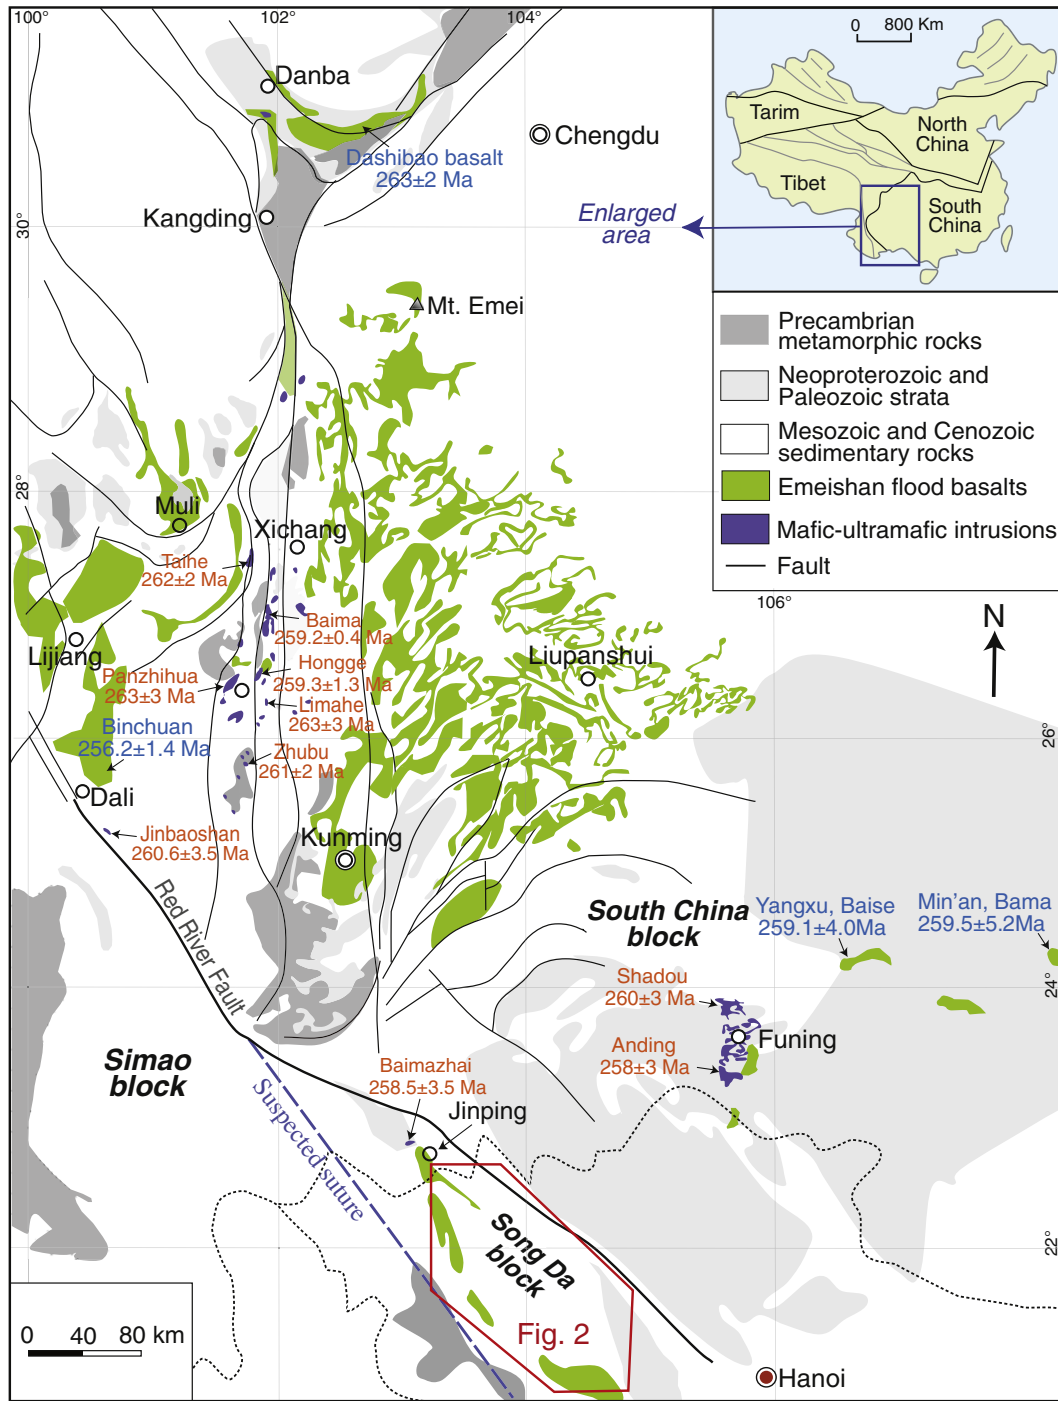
100° 102° 104°

0 800 Km

Tarim

North China

Tibet

South China

Danba

Chengdu

Dashibao basalt 263±2 Ma

Kangding

30°

Enlarged area

Mt. Emei

Precambrian metamorphic rocks

Neoproterozoic and Paleozoic strata

Mesozoic and Cenozoic sedimentary rocks

Emeishan flood basalts

Mafic-ultramafic intrusions

Fault

28°

Muli

Xichang

Taihe 262±2 Ma

106°

N

Baima 259.2±0.4 Ma

Lijiang

Hongge 259.3±1.3 Ma

Liupanshui

Panzhihua 263±3 Ma

Limahe 263±3 Ma

Binchuan 256.2±1.4 Ma

26°

Zhubu 261±2 Ma

Dali

Jinbaoshan 260.6±3.5 Ma

Kunming

Red River Fault

South China block

Yangxu, Baise 259.1±4.0Ma

Min’an, Bama 259.5±5.2Ma

Shadou 260±3 Ma

24°

Funing

Simao block

Anding 258±3 Ma

Baimazhai 258.5±3.5 Ma

Jinping

Suspected suture

Song Da block

22°

0 40 80 km

Fig. 2

Hanoi